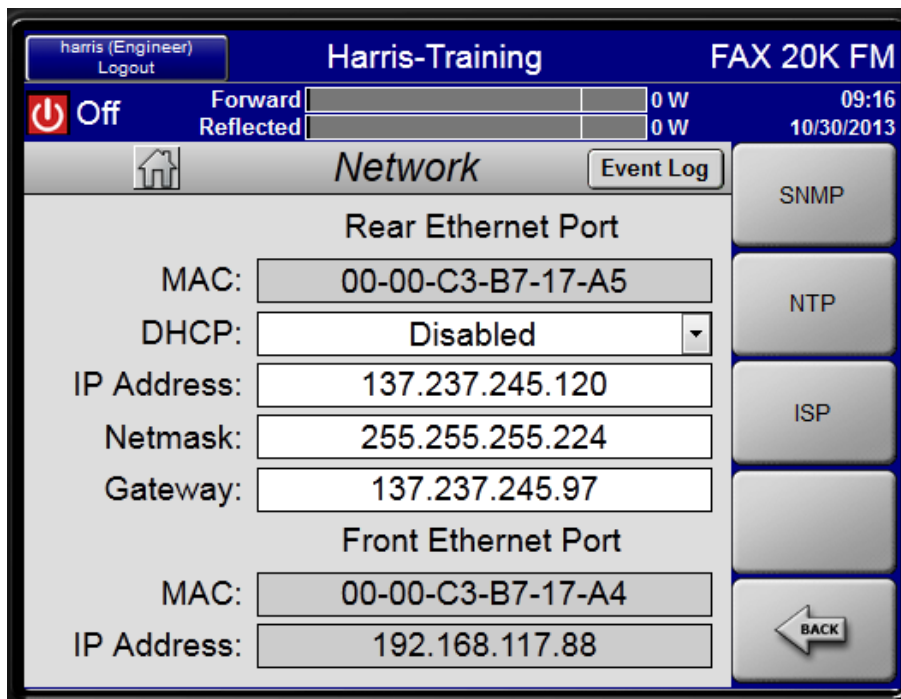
harris (Engineer)
Logout

Harris-Training

FAX 20K FM

Off

Forward
Reflected

0 W
0 W

09:16
10/30/2013

Network

Event Log

SNMP

Rear Ethernet Port

| | |
|---|---|
| MAC: | 00-00-C3-B7-17-A5 |
| DHCP: | Disabled |
| IP Address: | 137.237.245.120 |
| Netmask: | 255.255.255.224 |
| Gateway: | 137.237.245.97 |

NTP

ISP

Front Ethernet Port

| | |
|---|---|
| MAC: | 00-00-C3-B7-17-A4 |
| IP Address: | 192.168.117.88 |

BACK